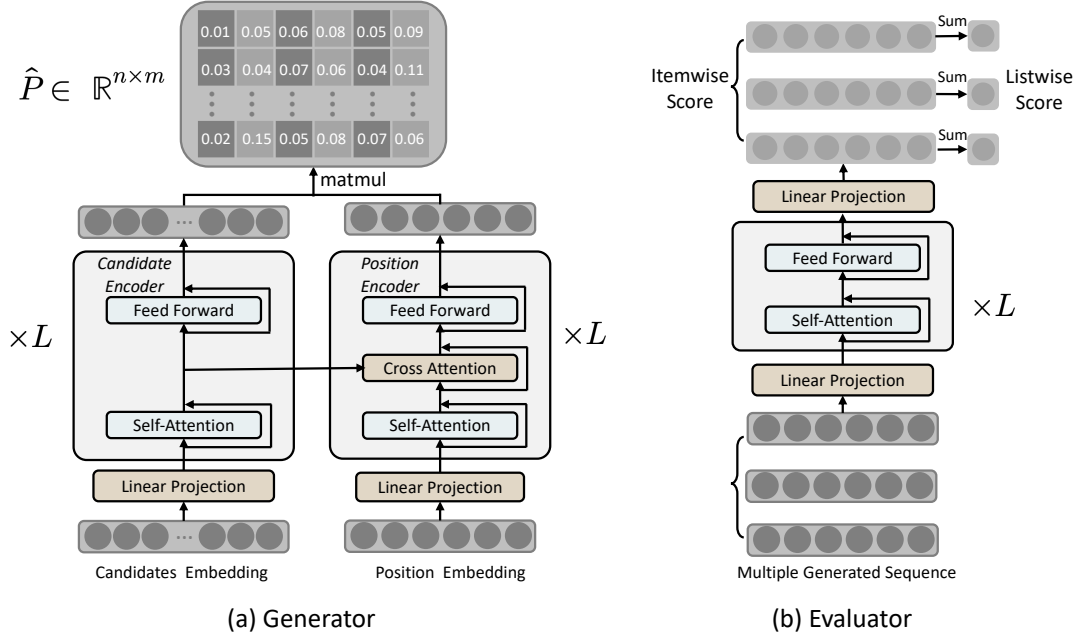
$\hat{P} \in \mathbb{R}^{n \times m}$

| 0.01 | 0.05 | 0.06 | 0.08 | 0.05 | 0.09 |
|---|---|---|---|---|---|
| 0.03 | 0.04 | 0.07 | 0.06 | 0.04 | 0.11 |
| ⋮ | ⋮ | ⋮ | ⋮ | ⋮ | ⋮ |
| 0.02 | 0.15 | 0.05 | 0.08 | 0.07 | 0.06 |

matmul

Candidate Encoder

Feed Forward

Self-Attention

Linear Projection

Candidates Embedding

$\times L$

Position Encoder

Feed Forward

Cross Attention

Self-Attention

Linear Projection

Position Embedding

$\times L$

(a) Generator

Itemwise Score

Sum

Sum

Sum

Listwise Score

Linear Projection

Feed Forward

Self-Attention

$\times L$

Linear Projection

Multiple Generated Sequence

(b) Evaluator